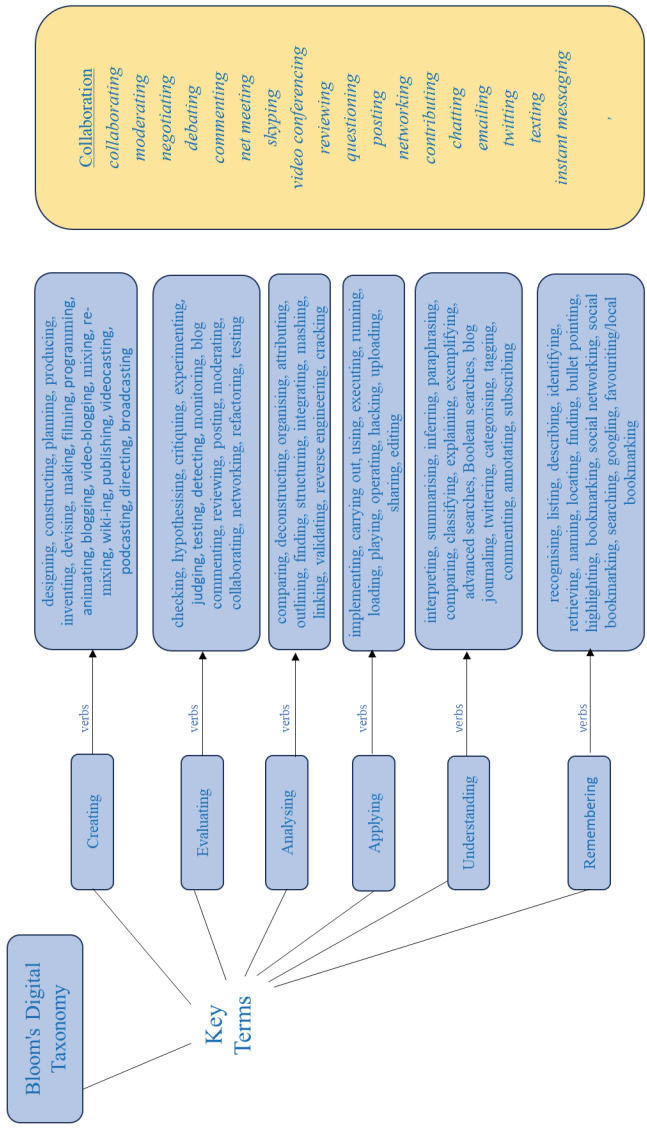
Bloom's Digital Taxonomy

Key Terms

Creating

verbs

designing, constructing, planning, producing, inventing, devising, making, filming, programming, animating, blogging, video-blogging, mixing, re-mixing, wiki-ing, publishing, videocasting, podcasting, directing, broadcasting

Evaluating

verbs

checking, hypothesising, critiquing, experimenting, judging, testing, detecting, monitoring, blog commenting, reviewing, posting, moderating, collaborating, networking, refactoring, testing

Analysing

verbs

comparing, deconstructing, organising, attributing, outlining, finding, structuring, integrating, mashing, linking, validating, reverse engineering, cracking

Applying

verbs

implementing, carrying out, using, executing, running, loading, playing, operating, hacking, uploading, sharing, editing

Understanding

verbs

interpreting, summarising, inferring, paraphrasing, comparing, classifying, explaining, exemplifying, advanced searches, Boolean searches, blog journaling, twittering, categorising, tagging, commenting, annotating, subscribing

Remembering

verbs

recognising, listing, describing, identifying, retrieving, naming, locating, finding, bullet pointing, highlighting, bookmarking, social networking, social bookmarking, searching, googling, favouriting/local bookmarking

Collaboration
collaborating
moderating
negotiating
debating
commenting
net meeting
skyping
video conferencing
reviewing
questioning
posting
networking
contributing
chatting
emailing
twitting
texting
instant messaging
,